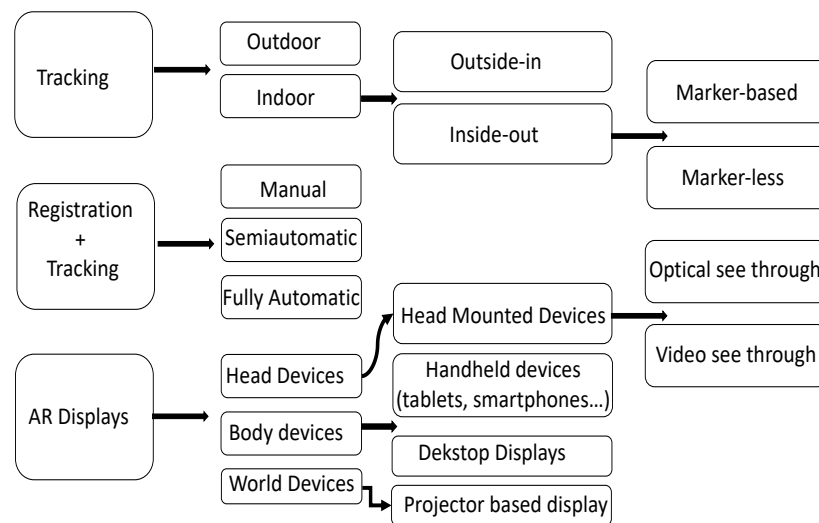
Tracking

Outdoor

Indoor

Outside-in

Inside-out

Marker-based

Marker-less

Registration + Tracking

Manual

Semiautomatic

Fully Automatic

AR Displays

Head Devices

Body devices

World Devices

Head Mounted Devices

Handheld devices (tablets, smartphones…)

Dekstop Displays

Projector based display

Optical see through

Video see through